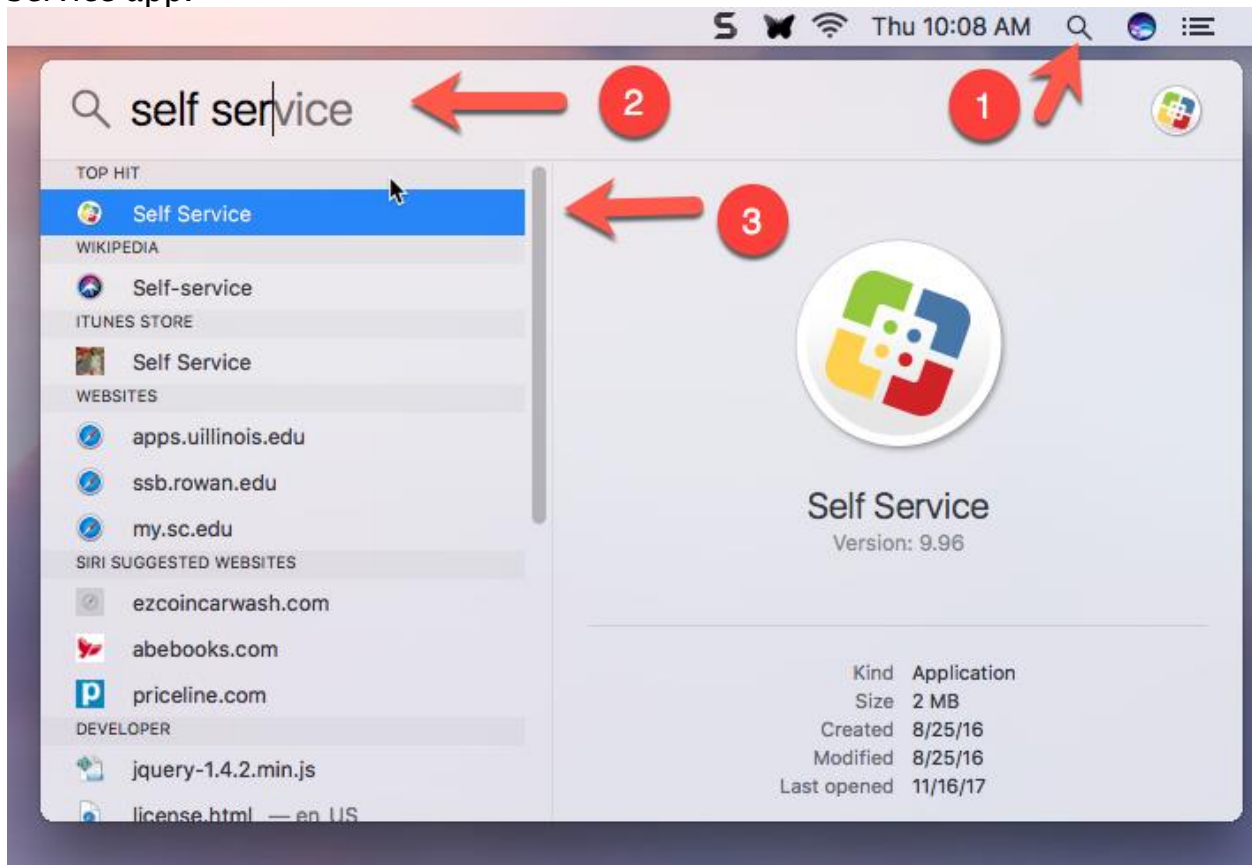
Service app.

Thu 10:08 AM

self service

2

1

TOP HIT

Self Service

3

WIKIPEDIA

Self-service

ITUNES STORE

Self Service

WEBSITES

apps.uillinois.edu

ssb.rowan.edu

my.sc.edu

SIRI SUGGESTED WEBSITES

ezcoincarwash.com

abebooks.com

priceline.com

DEVELOPER

jquery-1.4.2.min.js

license.html — en_US

Self Service

Version: 9.96

| | |
|---|---|
| Kind | Application |
| Size | 2 MB |
| Created | 8/25/16 |
| Modified | 8/25/16 |
| Last opened | 11/16/17 |